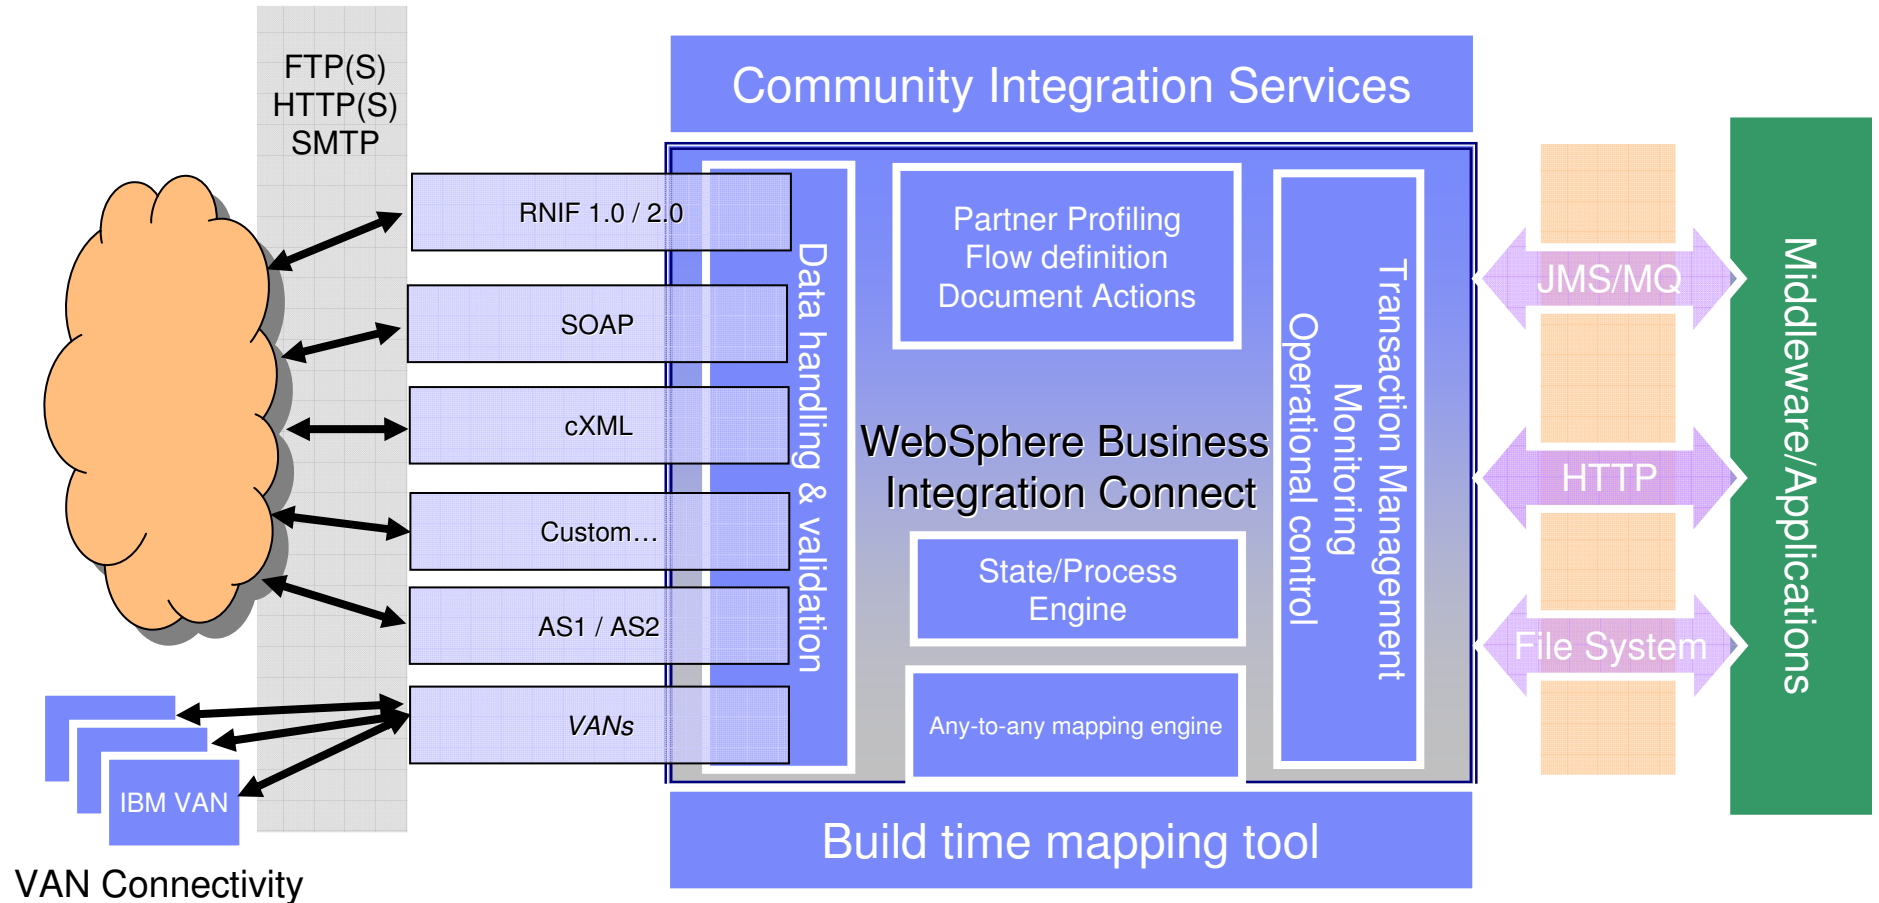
FTP(S)
HTTP(S)
SMTP

Community Integration Services

RNIF 1.0 / 2.0

SOAP

cXML

Custom…

AS1 / AS2

VANs

IBM VAN

VAN Connectivity

Data handling & validation

Partner Profiling
Flow definition
Document Actions

WebSphere Business Integration Connect

State/Process Engine

Any-to-any mapping engine

Transaction Management
Monitoring
Operational control

JMS/MQ

HTTP

File System

Middleware/Applications

Build time mapping tool